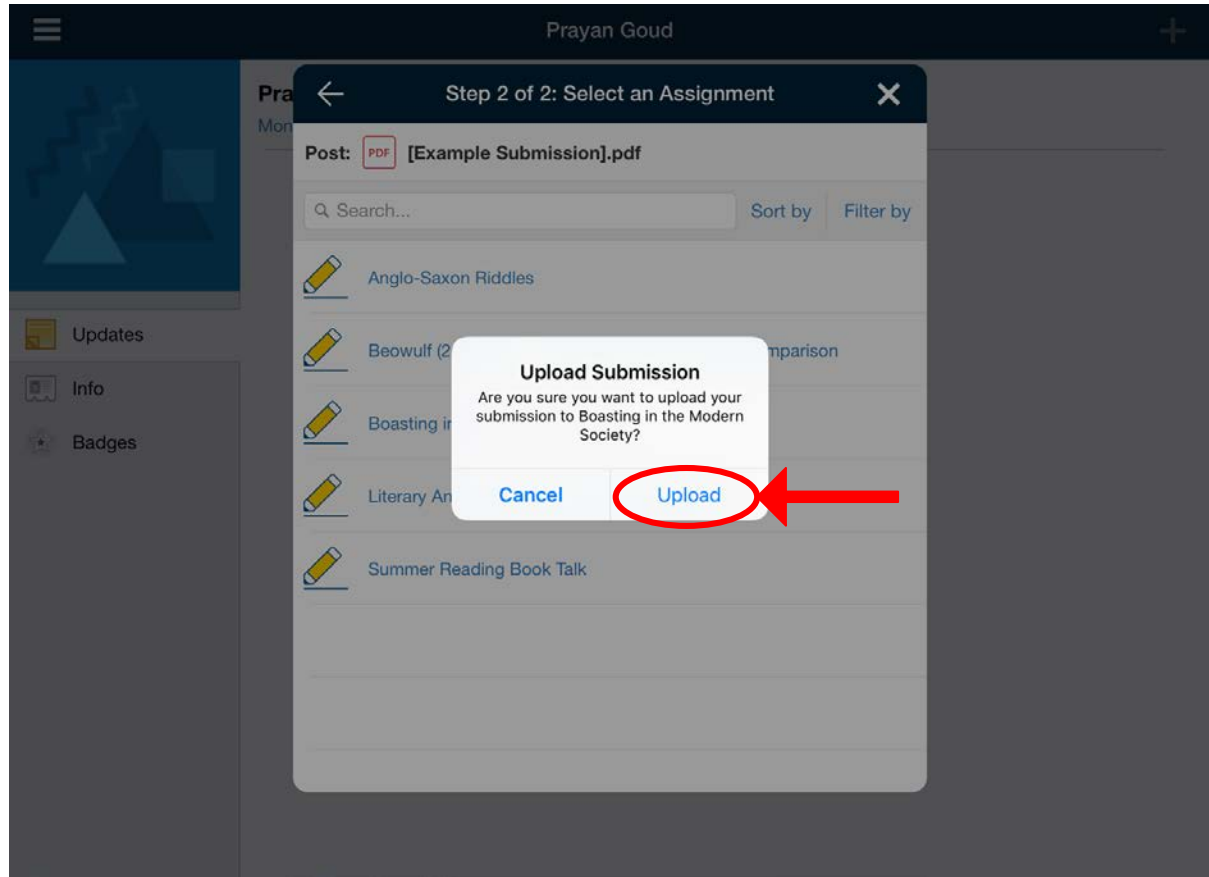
Prayan Goud

Pra
Mon

Updates
Info
Badges

Step 2 of 2: Select an Assignment

Post: PDF [Example Submission].pdf

Search...
Sort by
Filter by

Anglo-Saxon Riddles
Beowulf (2 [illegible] mparison
Boasting i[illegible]
Literary An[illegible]
Summer Reading Book Talk

Upload Submission
Are you sure you want to upload your submission to Boasting in the Modern Society?

Cancel
Upload